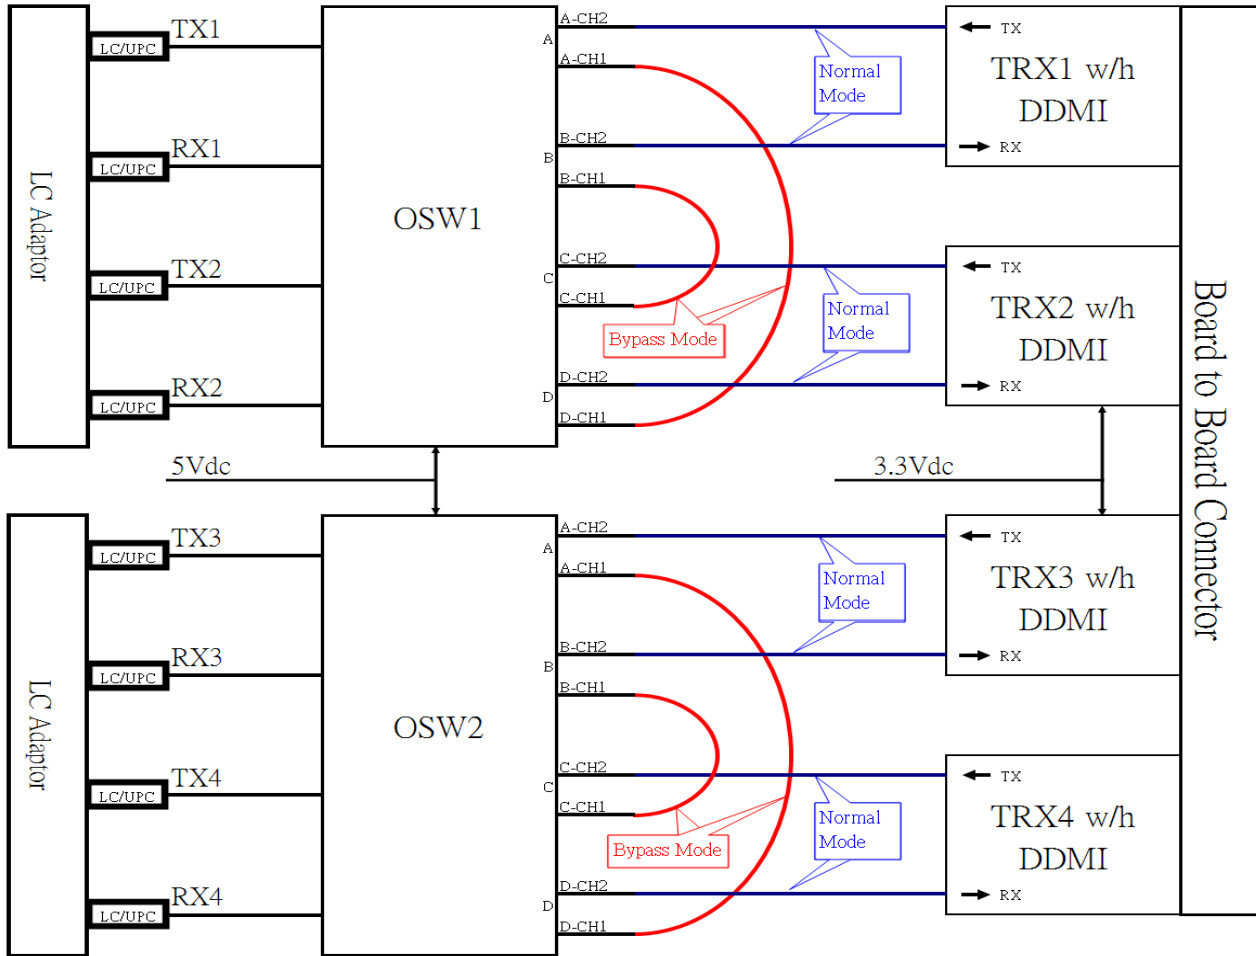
LC Adaptor

LC/UPC TX1
LC/UPC RX1
LC/UPC TX2
LC/UPC RX2

OSW1

A A-CH2
A-CH1
B B-CH2
B-CH1
C C-CH2
C-CH1
D D-CH2
D-CH1

Normal Mode
Bypass Mode
Normal Mode

TX
TRX1 w/h DDMI
RX

TX
TRX2 w/h DDMI
RX

5Vdc
3.3Vdc

LC Adaptor

LC/UPC TX3
LC/UPC RX3
LC/UPC TX4
LC/UPC RX4

OSW2

A A-CH2
A-CH1
B B-CH2
B-CH1
C C-CH2
C-CH1
D D-CH2
D-CH1

Normal Mode
Bypass Mode
Normal Mode

TX
TRX3 w/h DDMI
RX

TX
TRX4 w/h DDMI
RX

Board to Board Connector